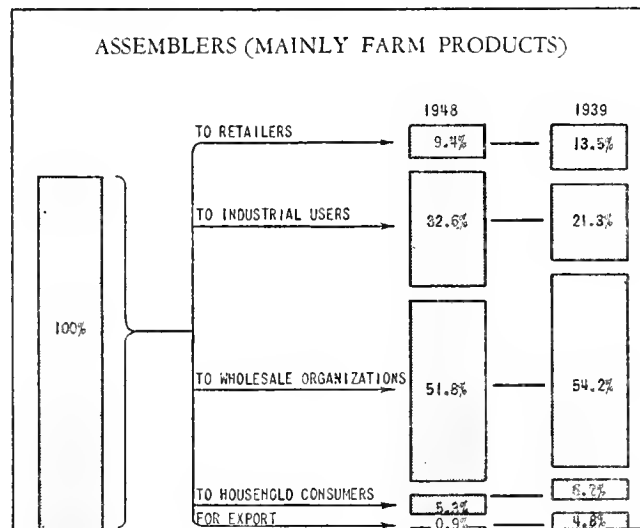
ASSEMBLERS (MAINLY FARM PRODUCTS)

1948

1939

100%

TO RETAILERS

9.4%

13.5%

TO INDUSTRIAL USERS

32.6%

21.3%

TO WHOLESALE ORGANIZATIONS

51.8%

54.2%

TO HOUSEHOLD CONSUMERS

5.3%

6.2%

FOR EXPORT

0.9%

4.8%